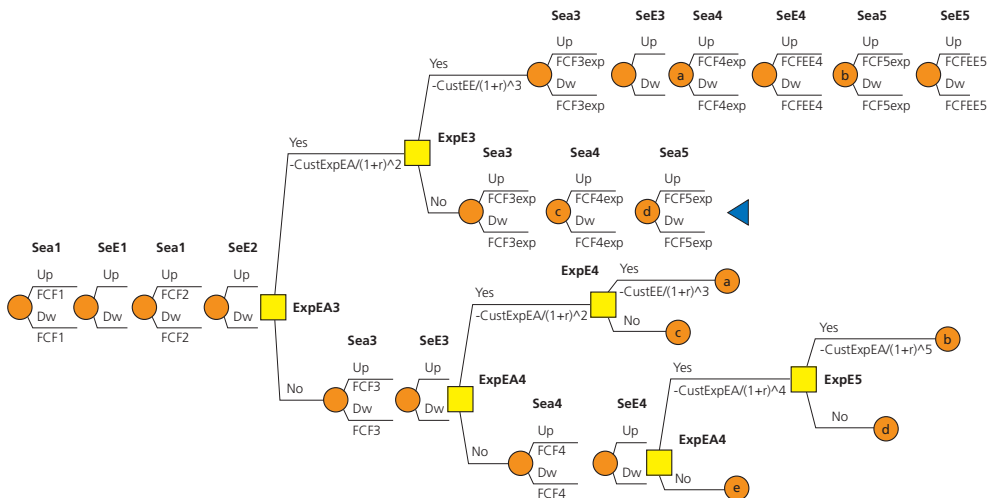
Sea3 SeE3 Sea4 SeE4 Sea5 SeE5

Yes
-CustEE/(1+r)^3

Up
FCF3exp
Dw
FCF3exp

Up
Dw

a
Up
FCF4exp
Dw
FCF4exp

Up
FCFEE4
Dw
FCFEE4

b
Up
FCF5exp
Dw
FCF5exp

Up
FCFEE5
Dw
FCFEE5

Yes
-CustExpEA/(1+r)^2

ExpE3

Sea3 Sea4 Sea5

No

Up
FCF3exp
Dw
FCF3exp

c
Up
FCF4exp
Dw
FCF4exp

d
Up
FCF5exp
Dw
FCF5exp

Sea1 SeE1 Sea1 SeE2

Up
FCF1
Dw
FCF1

Up
Dw

Up
FCF2
Dw
FCF2

Up
Dw

ExpEA3

ExpE4
Yes
a
Yes
-CustEE/(1+r)^3
-CustExpEA/(1+r)^2
No
c

Yes
b
-CustExpEA/(1+r)^5

Sea3 SeE3

No

Up
FCF3
Dw
FCF3

Up
Dw

ExpEA4

Yes
-CustExpEA/(1+r)^4
ExpE5

No
d

Sea4 SeE4

No

Up
FCF4
Dw
FCF4

Up
Dw

ExpEA4
No
e